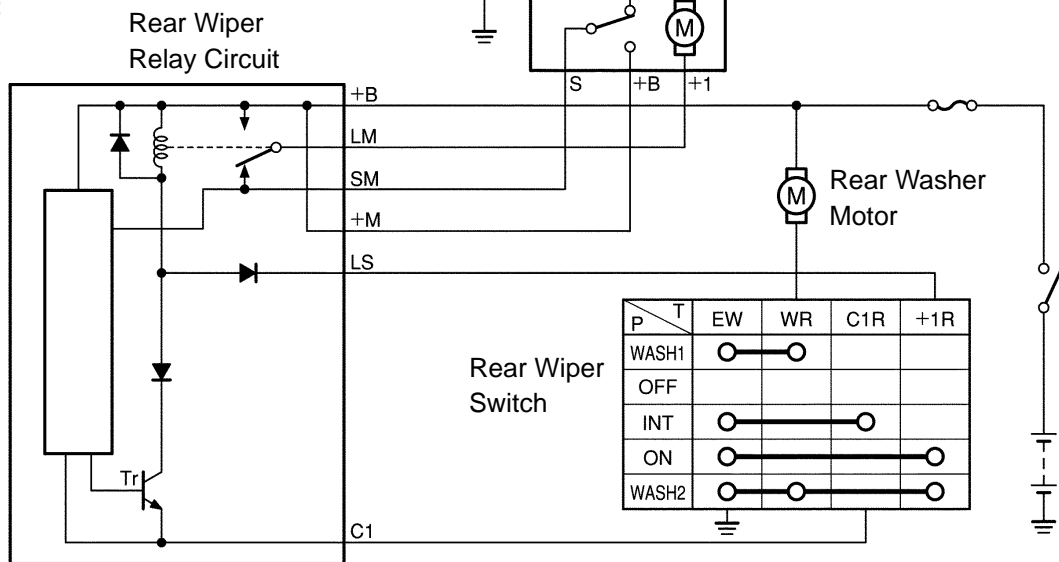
Rear Wiper Relay Circuit

M

S +B +1

+B

LM

SM

+M

LS

Tr

C1

M

Rear Washer Motor

Rear Wiper Switch

| P \ T | EW | WR | C1R | +1R |
|---|---|---|---|---|
| WASH1 | | | | |
| OFF | | | | |
| INT | | | | |
| ON | | | | |
| WASH2 | | | | |